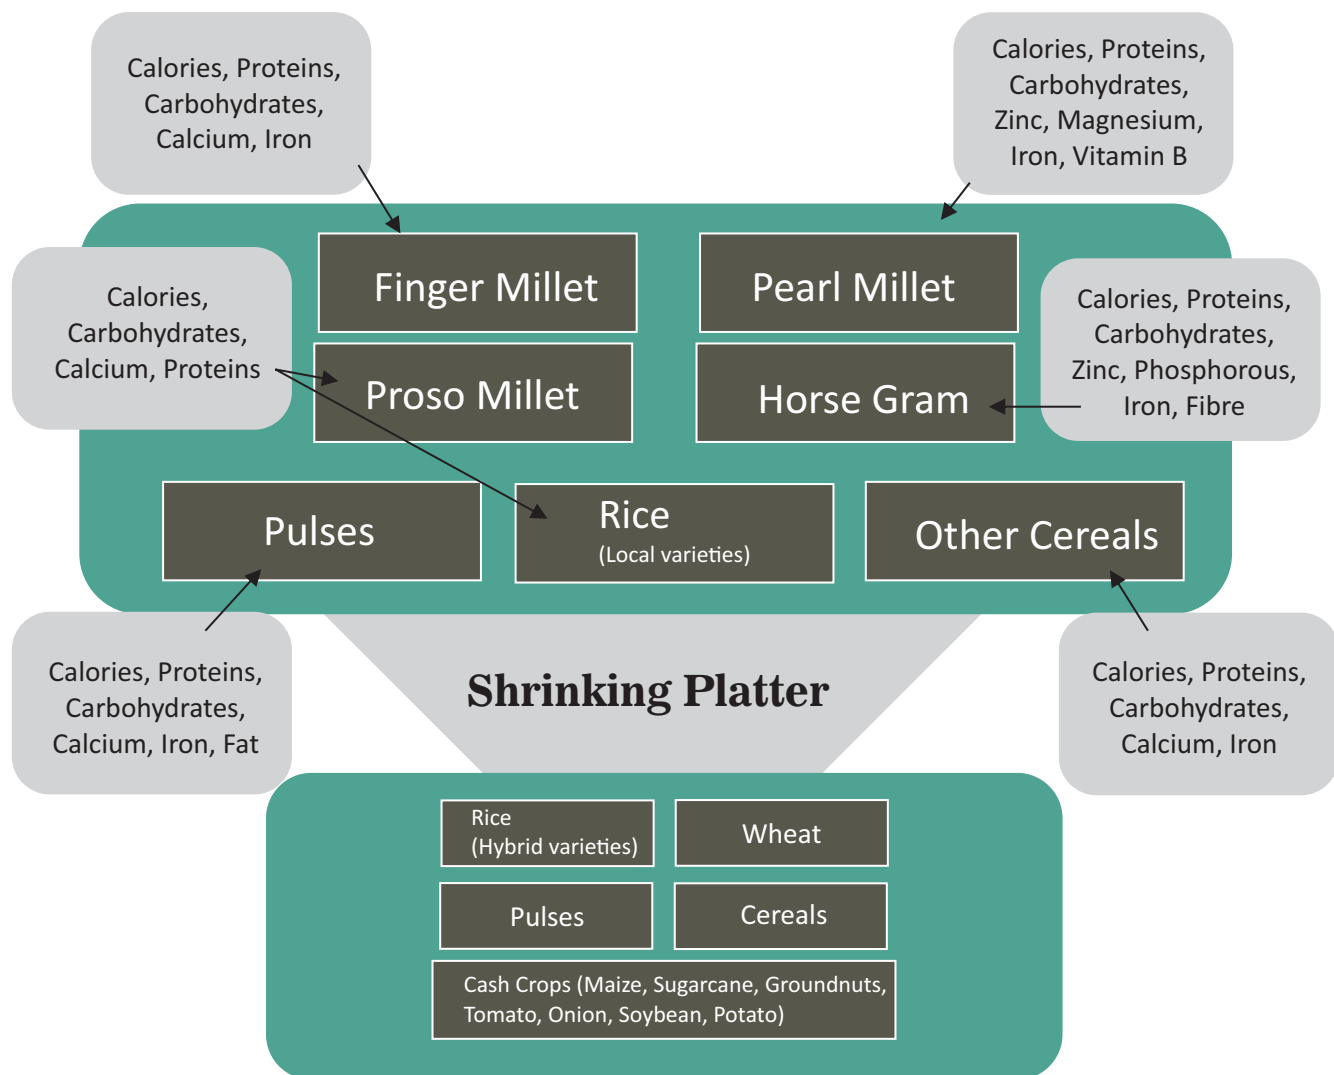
Calories, Proteins, Carbohydrates, Calcium, Iron

Calories, Proteins, Carbohydrates, Zinc, Magnesium, Iron, Vitamin B

Finger Millet

Pearl Millet

Calories, Carbohydrates, Calcium, Proteins

Proso Millet

Horse Gram

Calories, Proteins, Carbohydrates, Zinc, Phosphorous, Iron, Fibre

Pulses

Rice
(Local varieties)

Other Cereals

Shrinking Platter

Calories, Proteins, Carbohydrates, Calcium, Iron, Fat

Calories, Proteins, Carbohydrates, Calcium, Iron

Rice
(Hybrid varieties)

Wheat

Pulses

Cereals

Cash Crops (Maize, Sugarcane, Groundnuts, Tomato, Onion, Soybean, Potato)